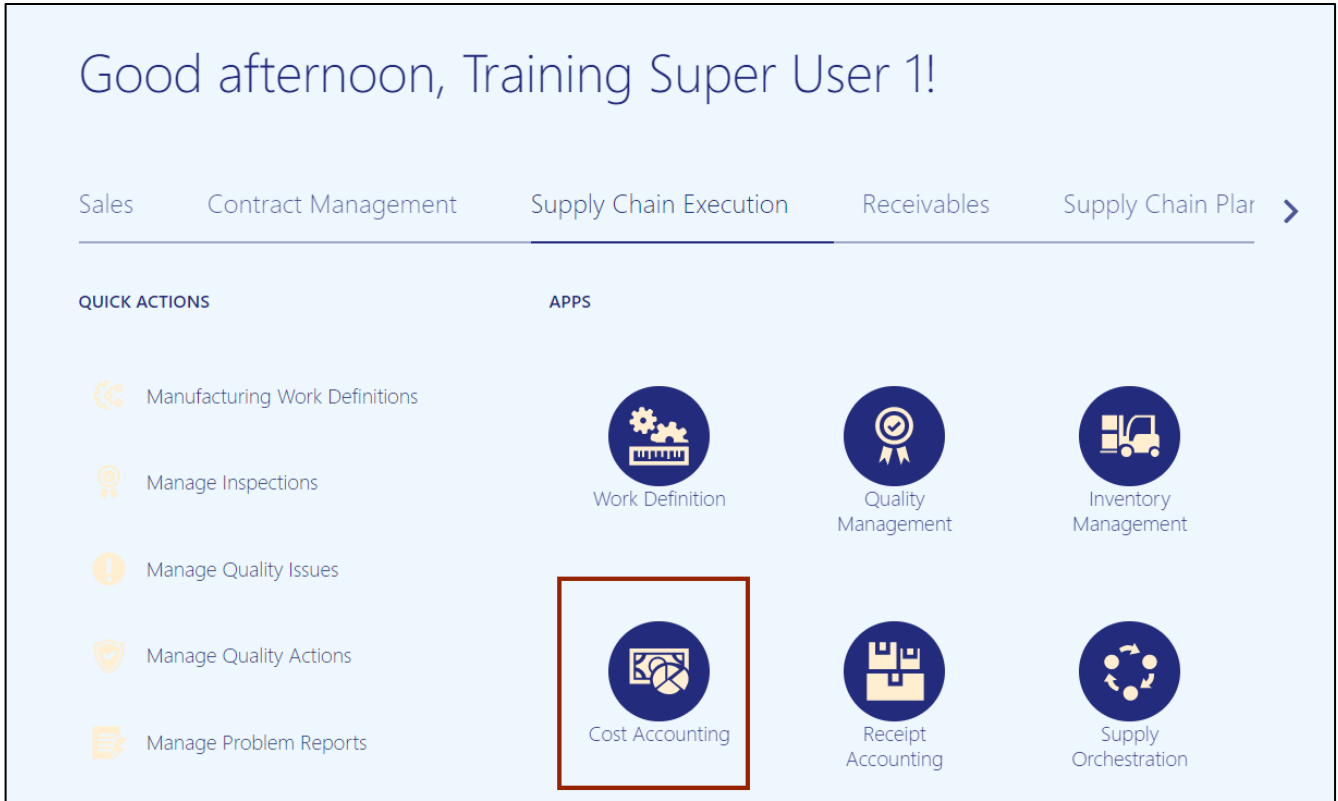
Good afternoon, Training Super User 1!

Sales Contract Management Supply Chain Execution Receivables Supply Chain Plar

QUICK ACTIONS

Manufacturing Work Definitions

Manage Inspections

Manage Quality Issues

Manage Quality Actions

Manage Problem Reports

APPS

Work Definition

Quality Management

Inventory Management

Cost Accounting

Receipt Accounting

Supply Orchestration